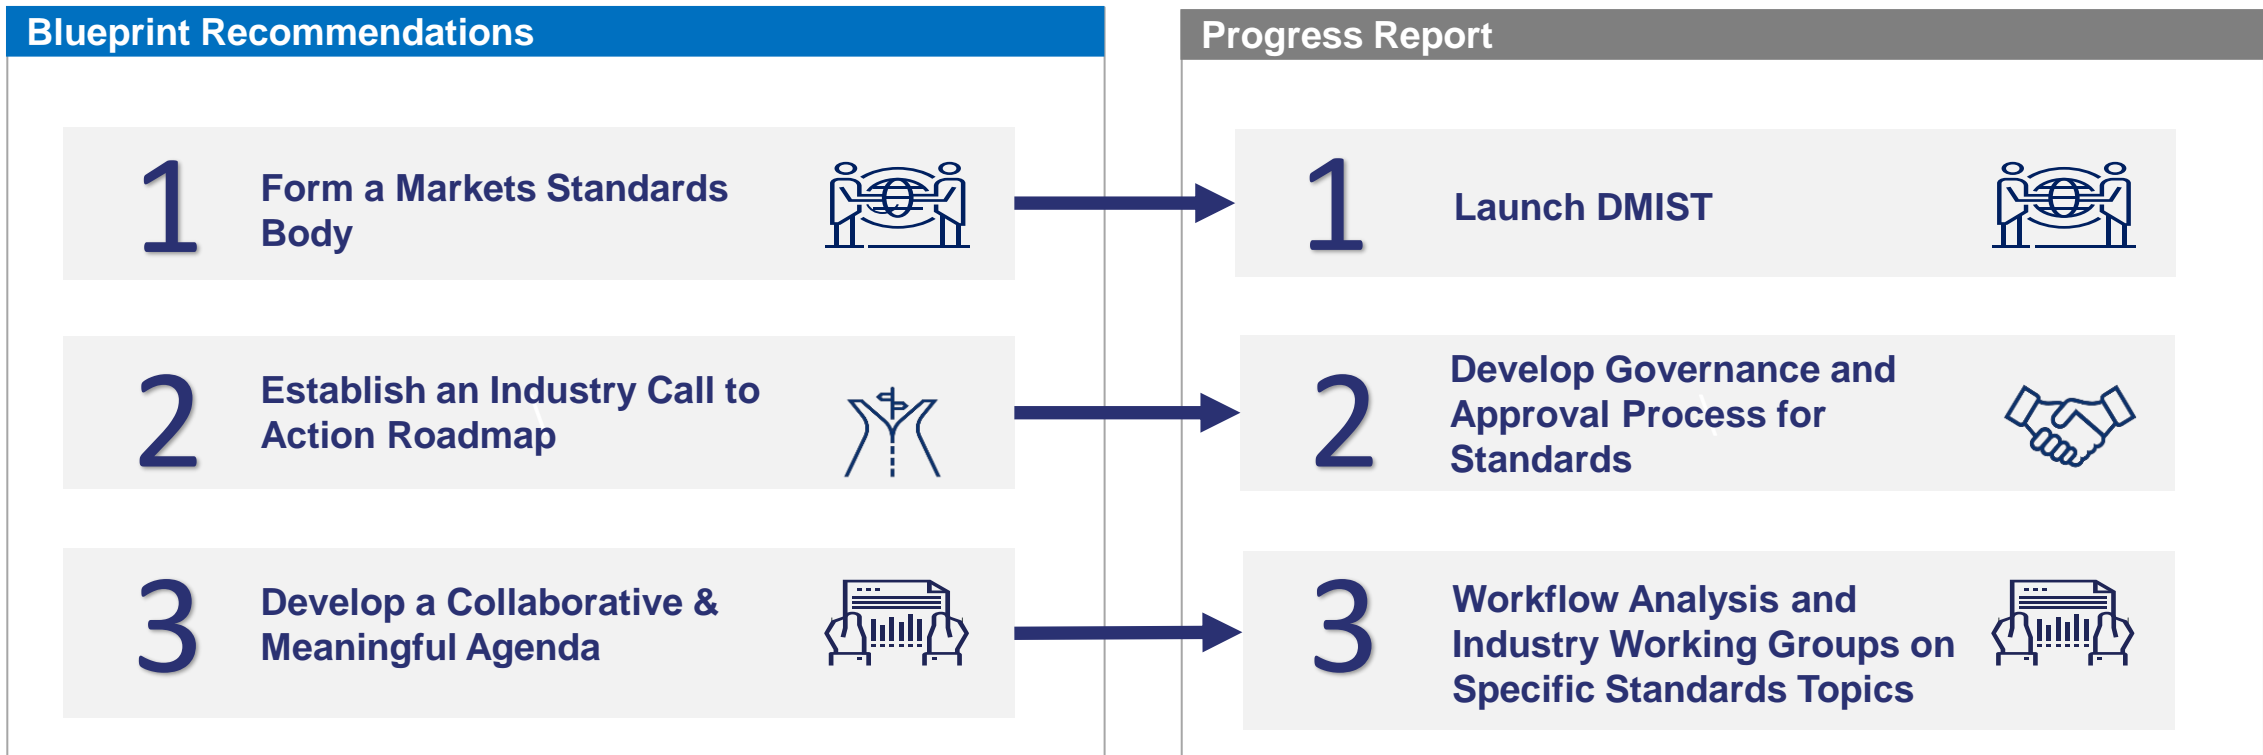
Blueprint Recommendations

1 Form a Markets Standards Body

2 Establish an Industry Call to Action Roadmap

3 Develop a Collaborative & Meaningful Agenda

Progress Report

1 Launch DMIST

2 Develop Governance and Approval Process for Standards

3 Workflow Analysis and Industry Working Groups on Specific Standards Topics